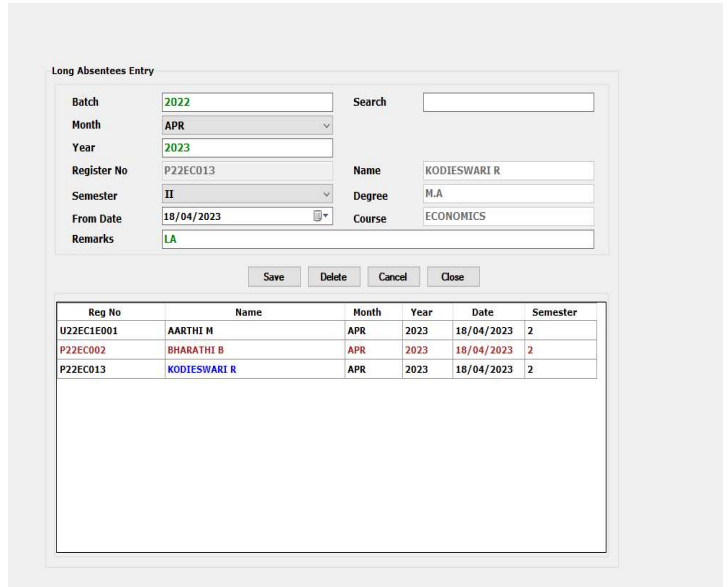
Long Absentees Entry

Batch 2022
Month APR
Year 2023
Register No P22EC013
Semester II
From Date 18/04/2023
Remarks LA

Search
Name KODIESWARI R
Degree M.A
Course ECONOMICS

Save Delete Cancel Close

| Reg No | Name | Month | Year | Date | Semester |
|---|---|---|---|---|---|
| U22EC1E001 | AARTHI M | APR | 2023 | 18/04/2023 | 2 |
| P22EC002 | BHARATHI B | APR | 2023 | 18/04/2023 | 2 |
| P22EC013 | KODIESWARI R | APR | 2023 | 18/04/2023 | 2 |